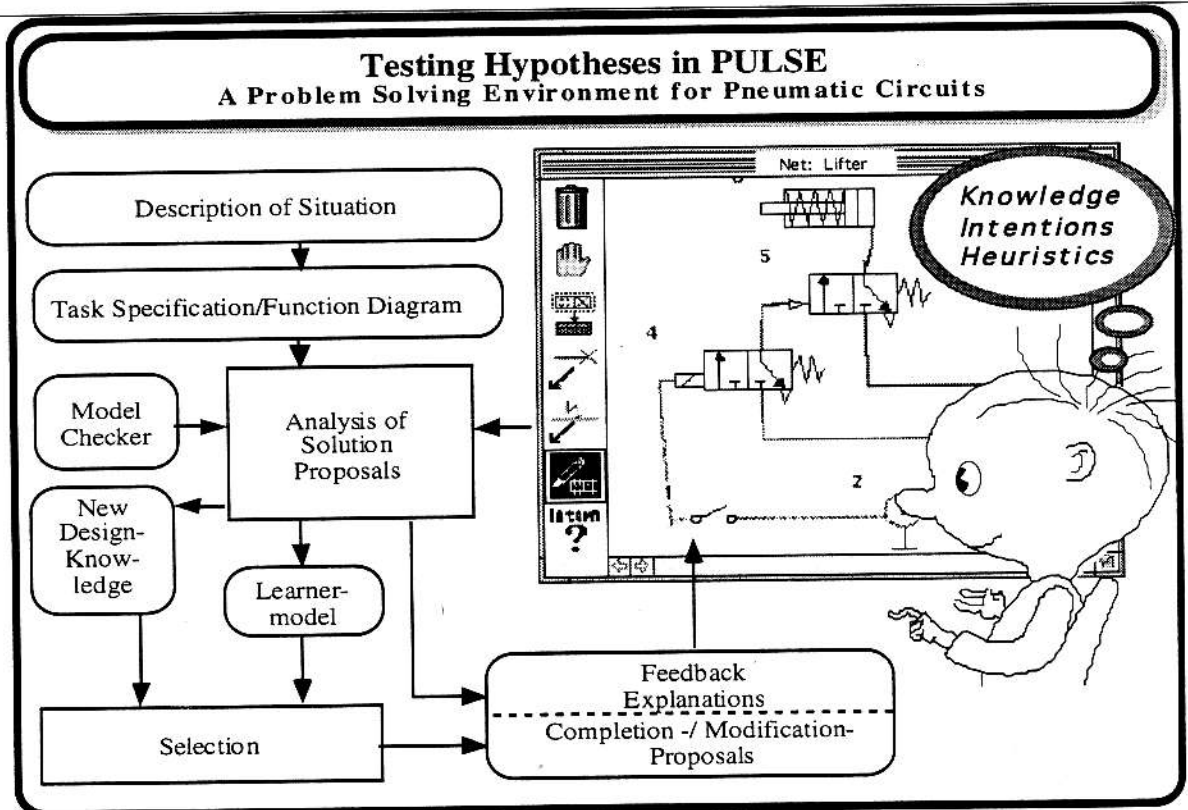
Testing Hypotheses in PULSE
A Problem Solving Environment for Pneumatic Circuits

Description of Situation

Task Specification/Function Diagram

Model Checker

Analysis of Solution Proposals

New Design-Knowledge

Learner-model

Selection

Feedback Explanations

Completion -/ Modification-Proposals

Net: Lifter

5

4

2

1

latent ?

Knowledge Intentions Heuristics